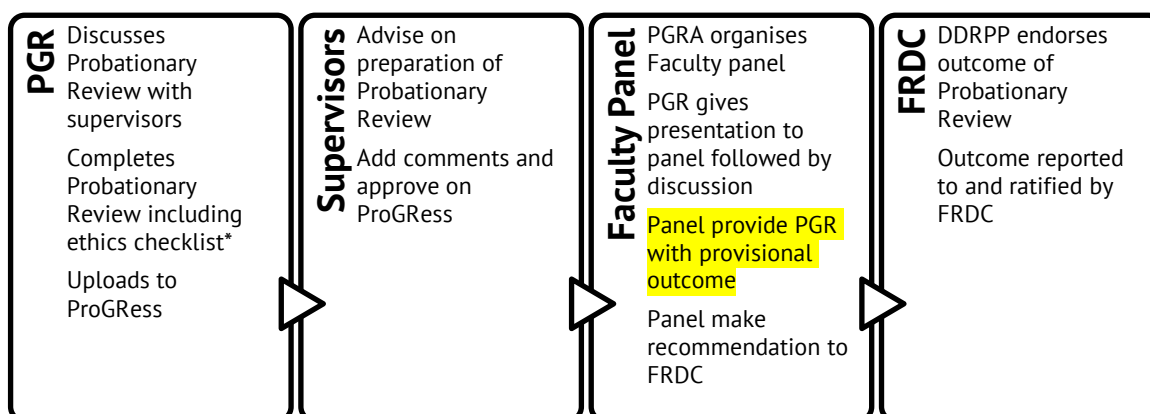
PGR

Discusses Probationary Review with supervisors

Completes Probationary Review including ethics checklist*

Uploads to ProGRess

Supervisors

Advise on preparation of Probationary Review

Add comments and approve on ProGRess

Faculty Panel

PGRA organises Faculty panel

PGR gives presentation to panel followed by discussion

Panel provide PGR with provisional outcome

Panel make recommendation to FRDC

FRDC

DDRPP endorses outcome of Probationary Review

Outcome reported to and ratified by FRDC